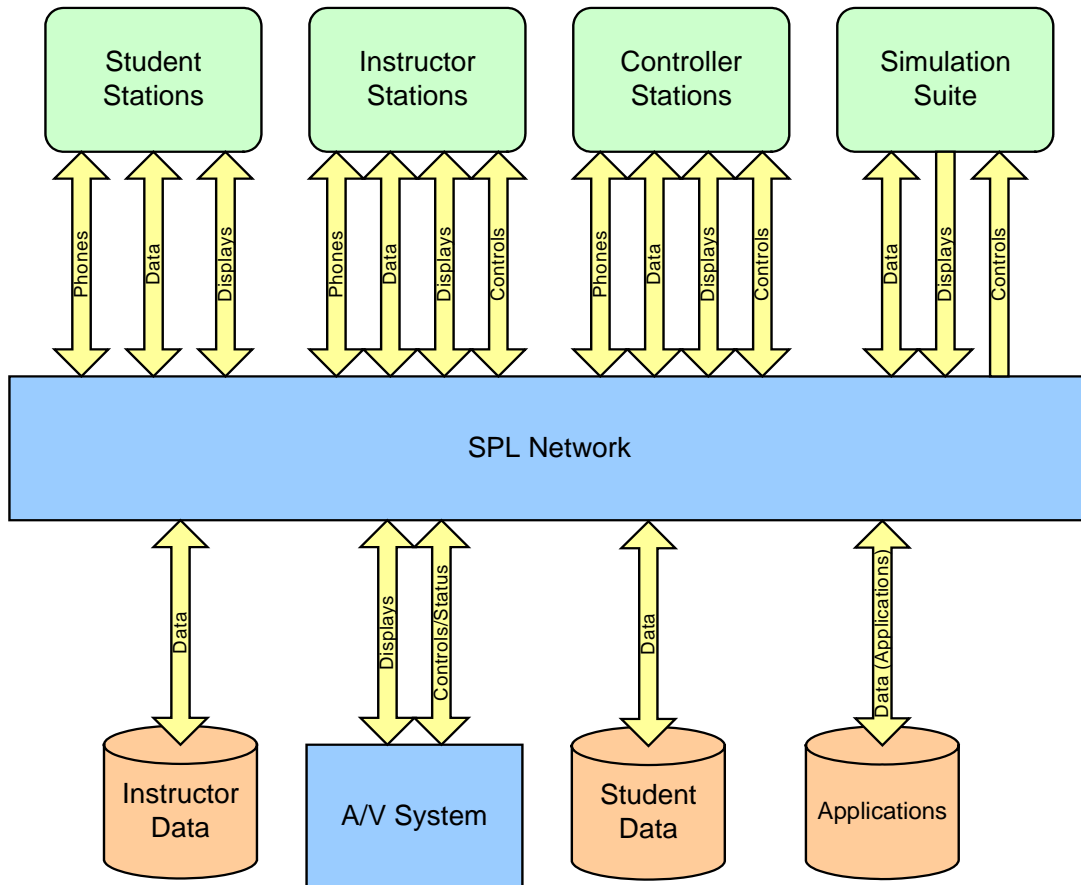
Student Stations

Instructor Stations

Controller Stations

Simulation Suite

Phones

Data

Displays

Phones

Data

Displays

Controls

Phones

Data

Displays

Controls

Data

Displays

Controls

SPL Network

Data

Displays

Controls/Status

Data

Data (Applications)

Instructor Data

A/V System

Student Data

Applications